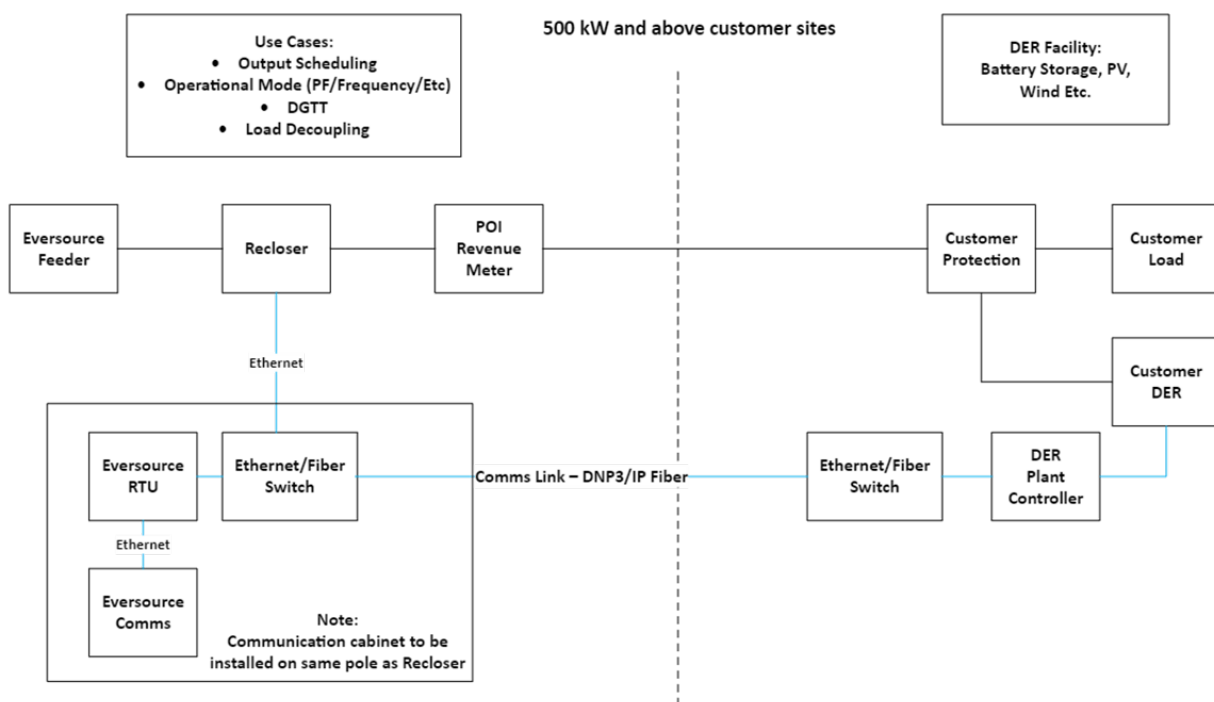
Use Cases:
• Output Scheduling
• Operational Mode (PF/Frequency/Etc)
• DGTT
• Load Decoupling

500 kW and above customer sites

DER Facility:
Battery Storage, PV, Wind Etc.

Eversource Feeder

Recloser

POI Revenue Meter

Customer Protection

Customer Load

Customer DER

Ethernet

Eversource RTU

Ethernet/Fiber Switch

Comms Link – DNP3/IP Fiber

Ethernet/Fiber Switch

DER Plant Controller

Ethernet

Eversource Comms

Note:
Communication cabinet to be installed on same pole as Recloser